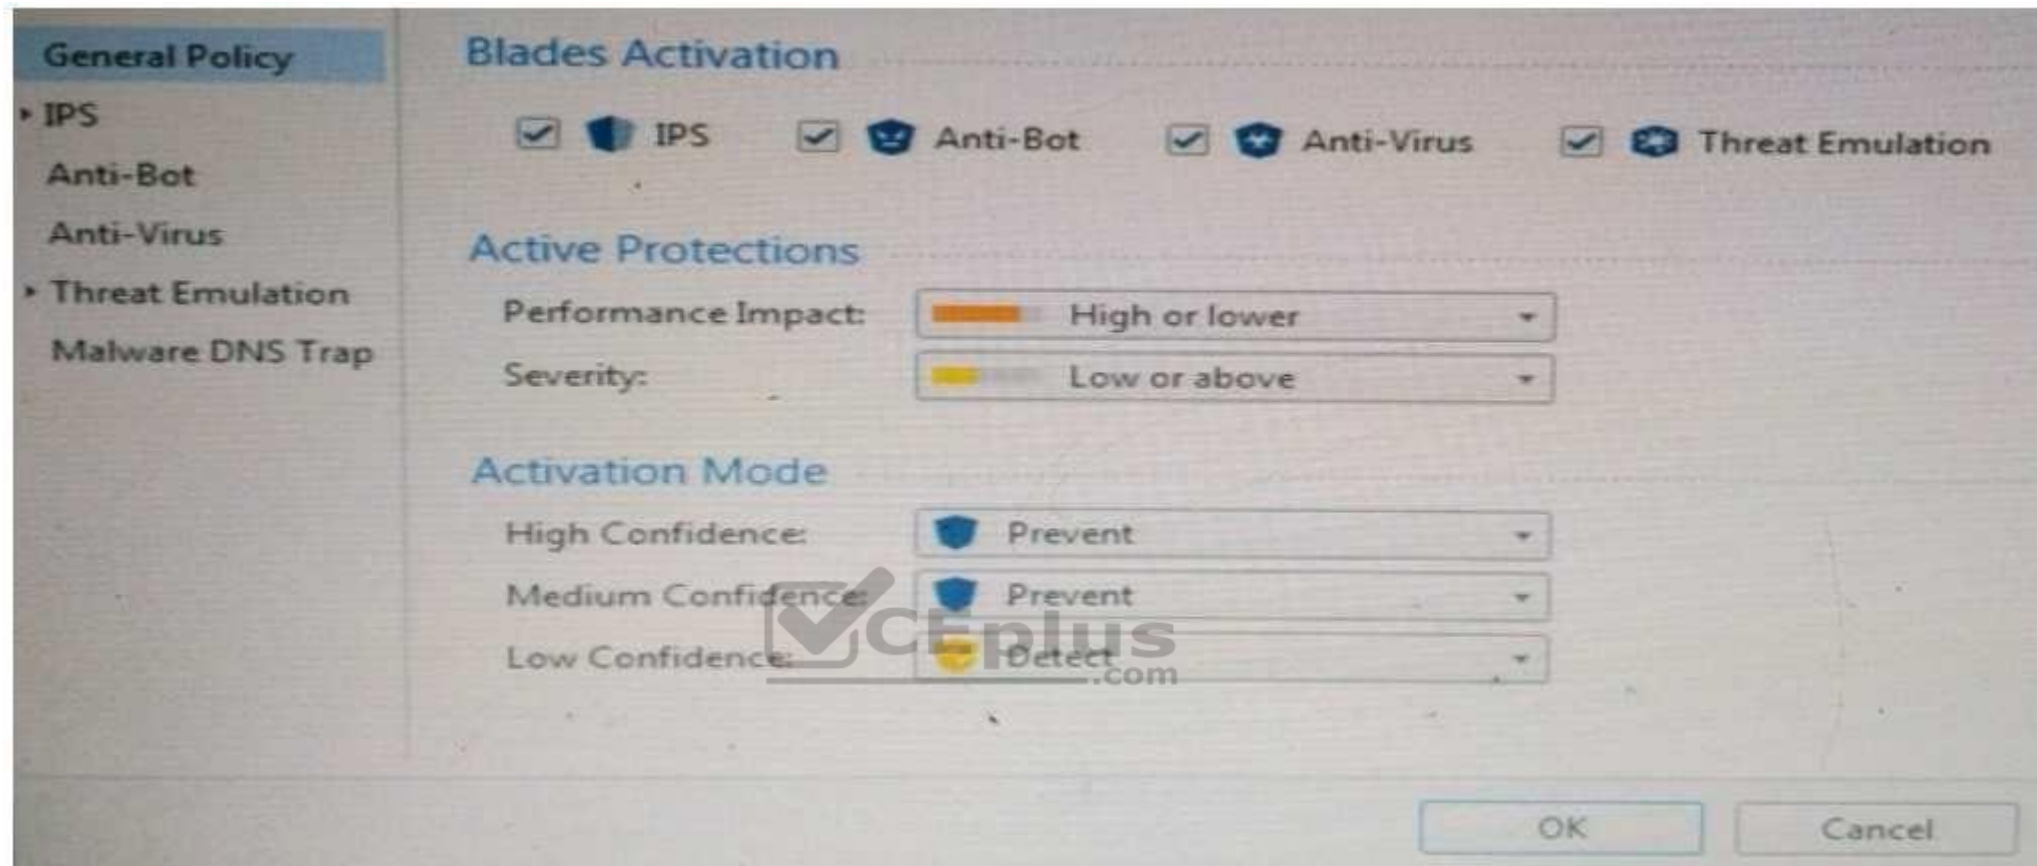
General Policy
IPS
Anti-Bot
Anti-Virus
Threat Emulation
Malware DNS Trap

Blades Activation

IPS Anti-Bot Anti-Virus Threat Emulation

Active Protections

Performance Impact: High or lower

Severity: Low or above

Activation Mode

High Confidence: Prevent

Medium Confidence: Prevent

Low Confidence: Detect

CEplus .com

OK Cancel